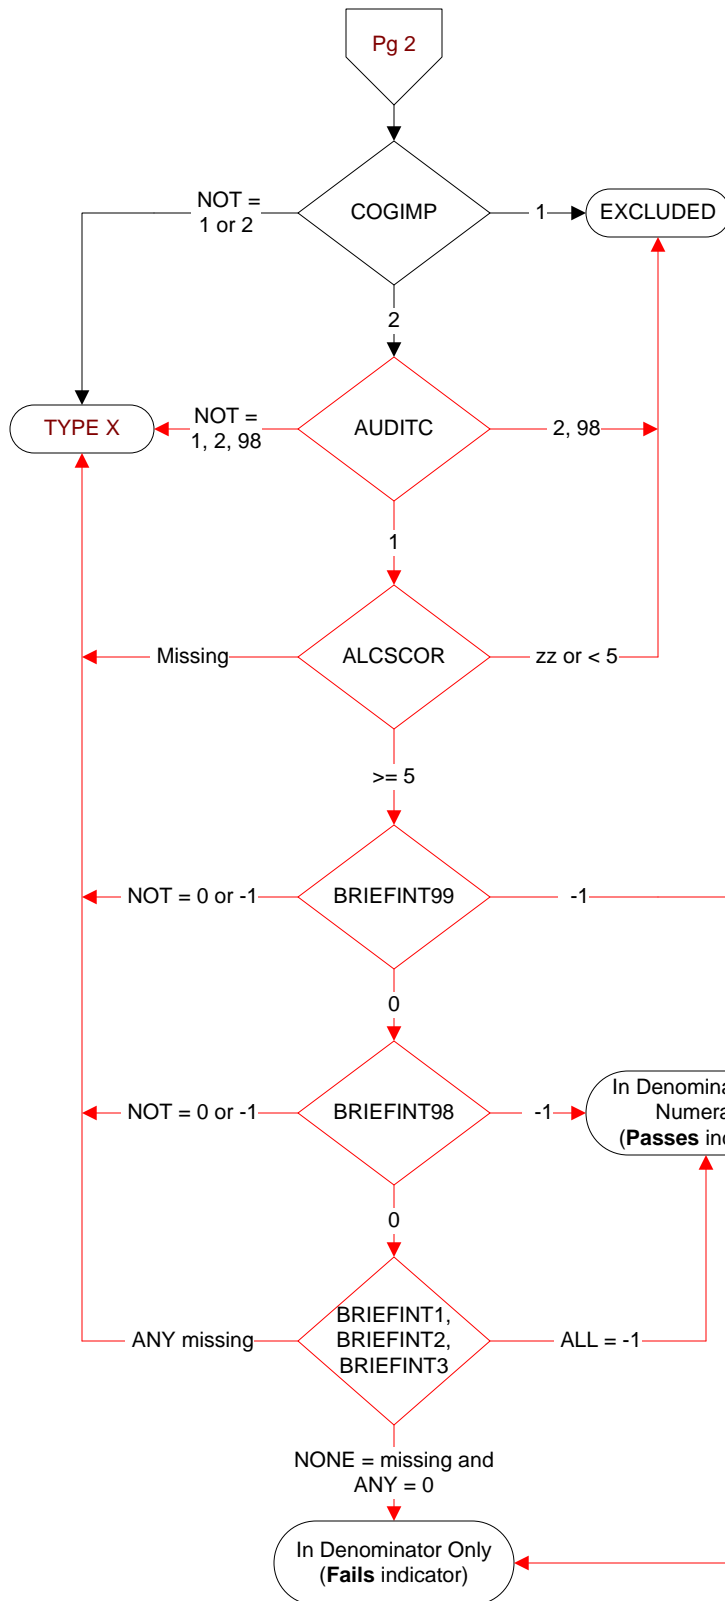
Pg 2

COGIMP

NOT = 1 or 2

1

EXCLUDED

2

AUDITC

NOT = 1, 2, 98

TYPE X

2, 98

1

ALCSCOR

Missing

zz or < 5

>= 5

BRIEFINT99

NOT = 0 or -1

-1

0

BRIEFINT98

NOT = 0 or -1

-1

In Denomina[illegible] Numera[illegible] (**Passes** in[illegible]

0

BRIEFINT1, BRIEFINT2, BRIEFINT3

ANY missing

ALL = -1

NONE = missing and ANY = 0

In Denominator Only (**Fails** indicator)